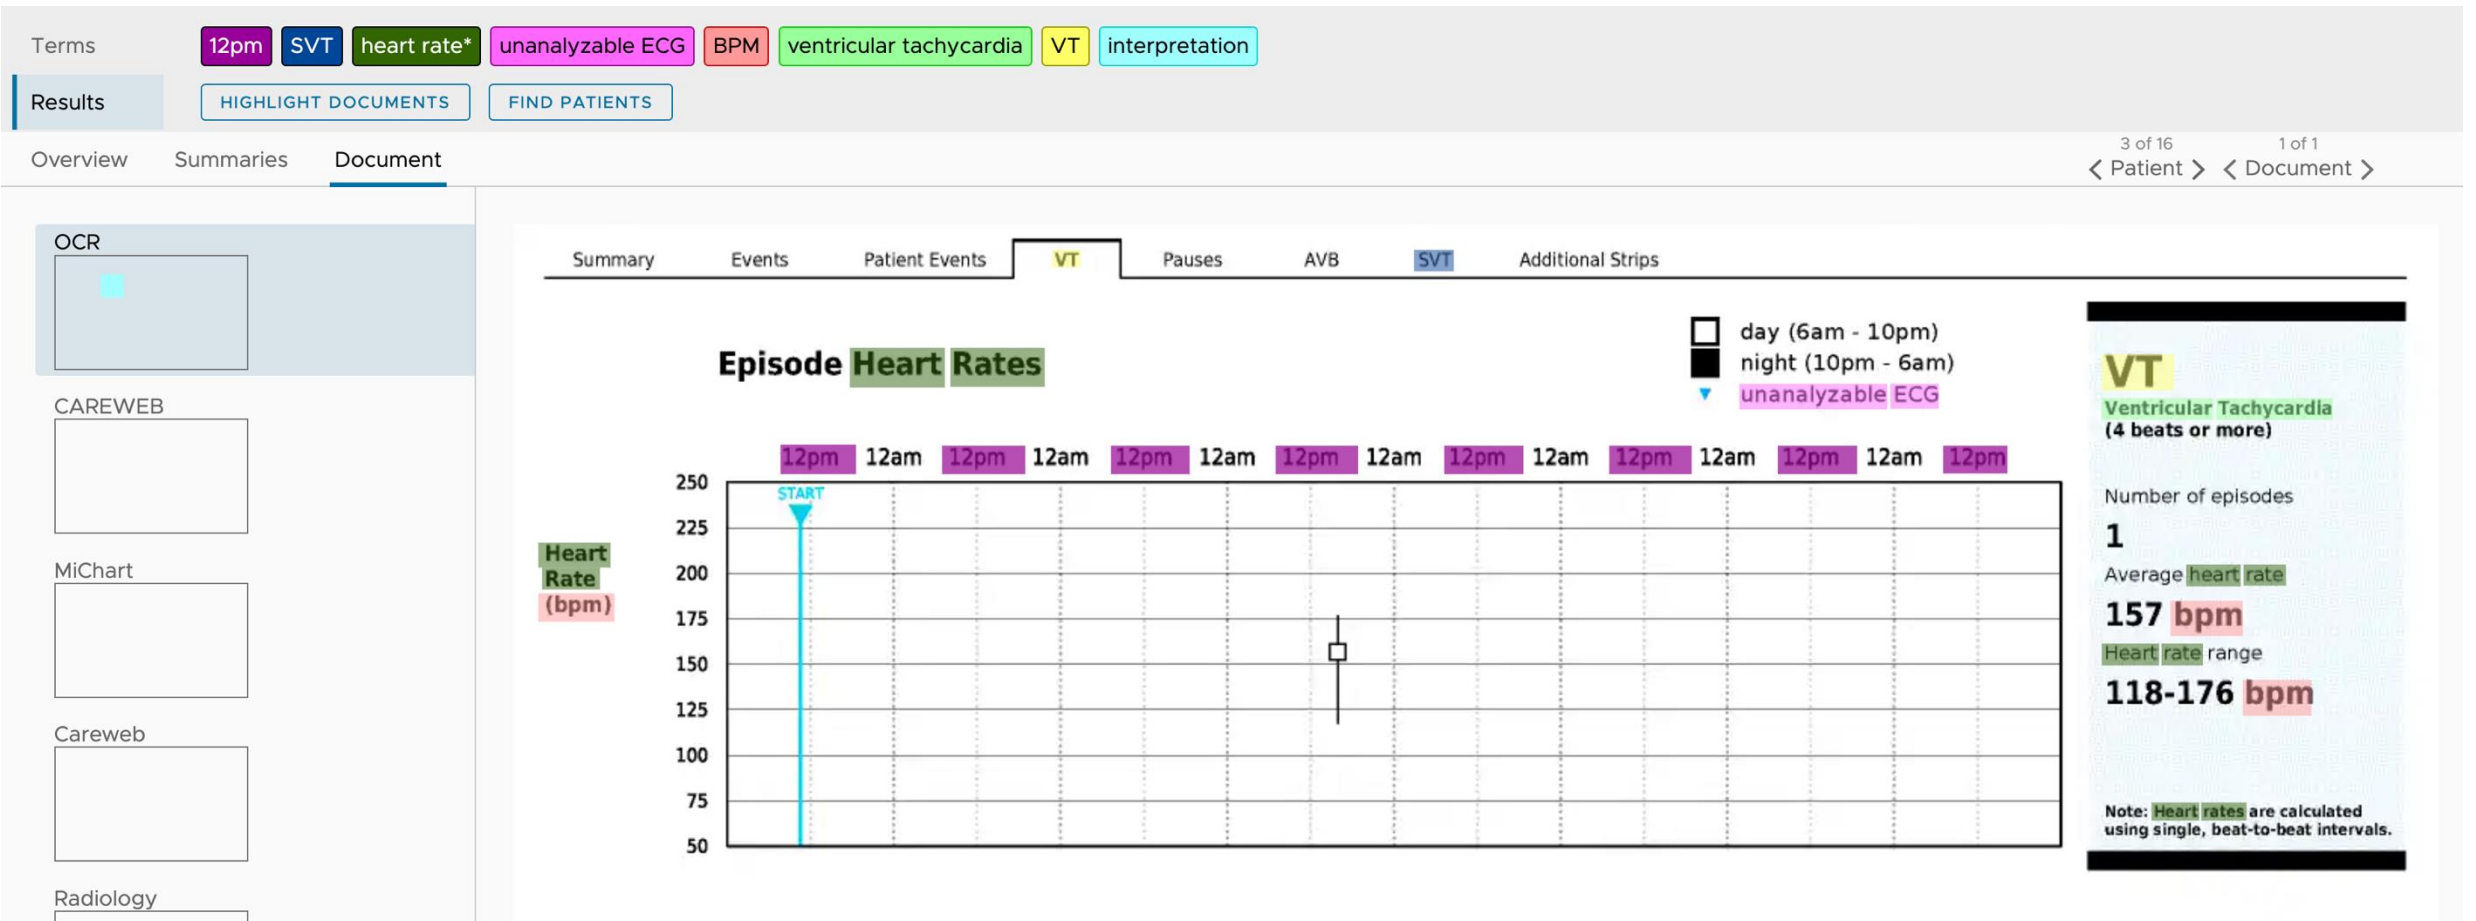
Terms 12pm SVT heart rate* unanalyzable ECG BPM ventricular tachycardia VT interpretation

Results HIGHLIGHT DOCUMENTS FIND PATIENTS

Overview Summaries Document

3 of 16
Patient

1 of 1
Document

OCR

CAREWEB

MiChart

Careweb

Radiology

Summary Events Patient Events VT Pauses AVB SVT Additional Strips

Episode Heart Rates

day (6am - 10pm)
night (10pm - 6am)
unanalyzable ECG

12pm 12am 12pm 12am 12pm 12am 12pm 12am 12pm 12am 12pm 12am 12pm 12am 12pm

START

Heart Rate (bpm)

250
225
200
175
150
125
100
75
50

VT
Ventricular Tachycardia
(4 beats or more)

Number of episodes
1
Average heart rate
157 bpm
Heart rate range
118-176 bpm

Note: Heart rates are calculated using single, beat-to-beat intervals.